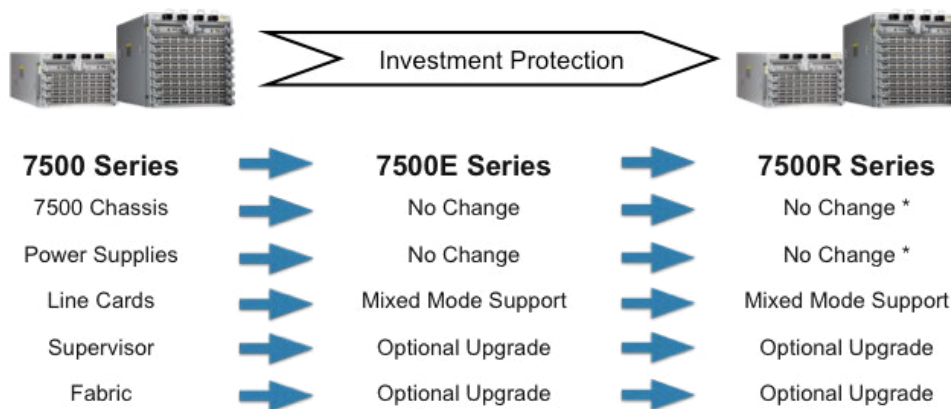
Investment Protection

| 7500 Series | 7500E Series | 7500R Series |
|---|---|---|
| 7500 Chassis | No Change | No Change * |
| Power Supplies | No Change | No Change * |
| Line Cards | Mixed Mode Support | Mixed Mode Support |
| Supervisor | Optional Upgrade | Optional Upgrade |
| Fabric | Optional Upgrade | Optional Upgrade |